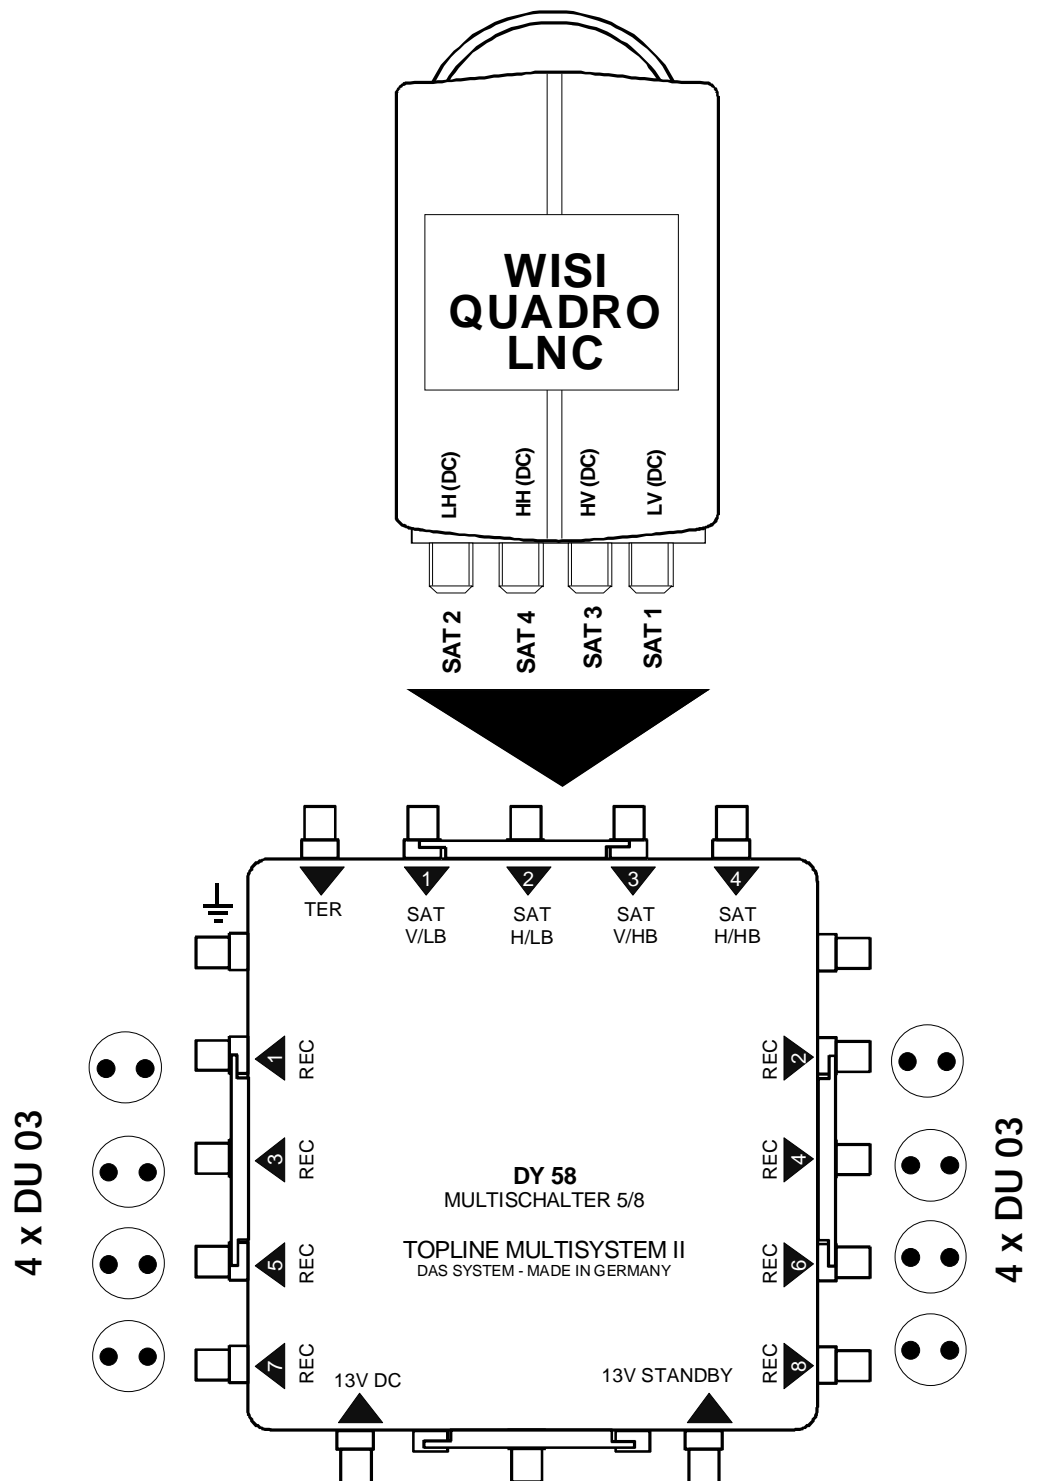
WISI
QUADRO
LNC

LH (DC)
HH (DC)
HV (DC)
LV (DC)

SAT 2
SAT 4
SAT 3
SAT 1

TER
1
SAT
V/LB
2
SAT
H/LB
3
SAT
V/HB
4
SAT
H/HB

4 x DU 03

1 REC
3 REC
5 REC
7 REC

REC 2
REC 4
REC 6
REC 8

4 x DU 03

DY 58
MULTISCHALTER 5/8

TOPLINE MULTISYSTEM II
DAS SYSTEM - MADE IN GERMANY

13V DC
13V STANDBY